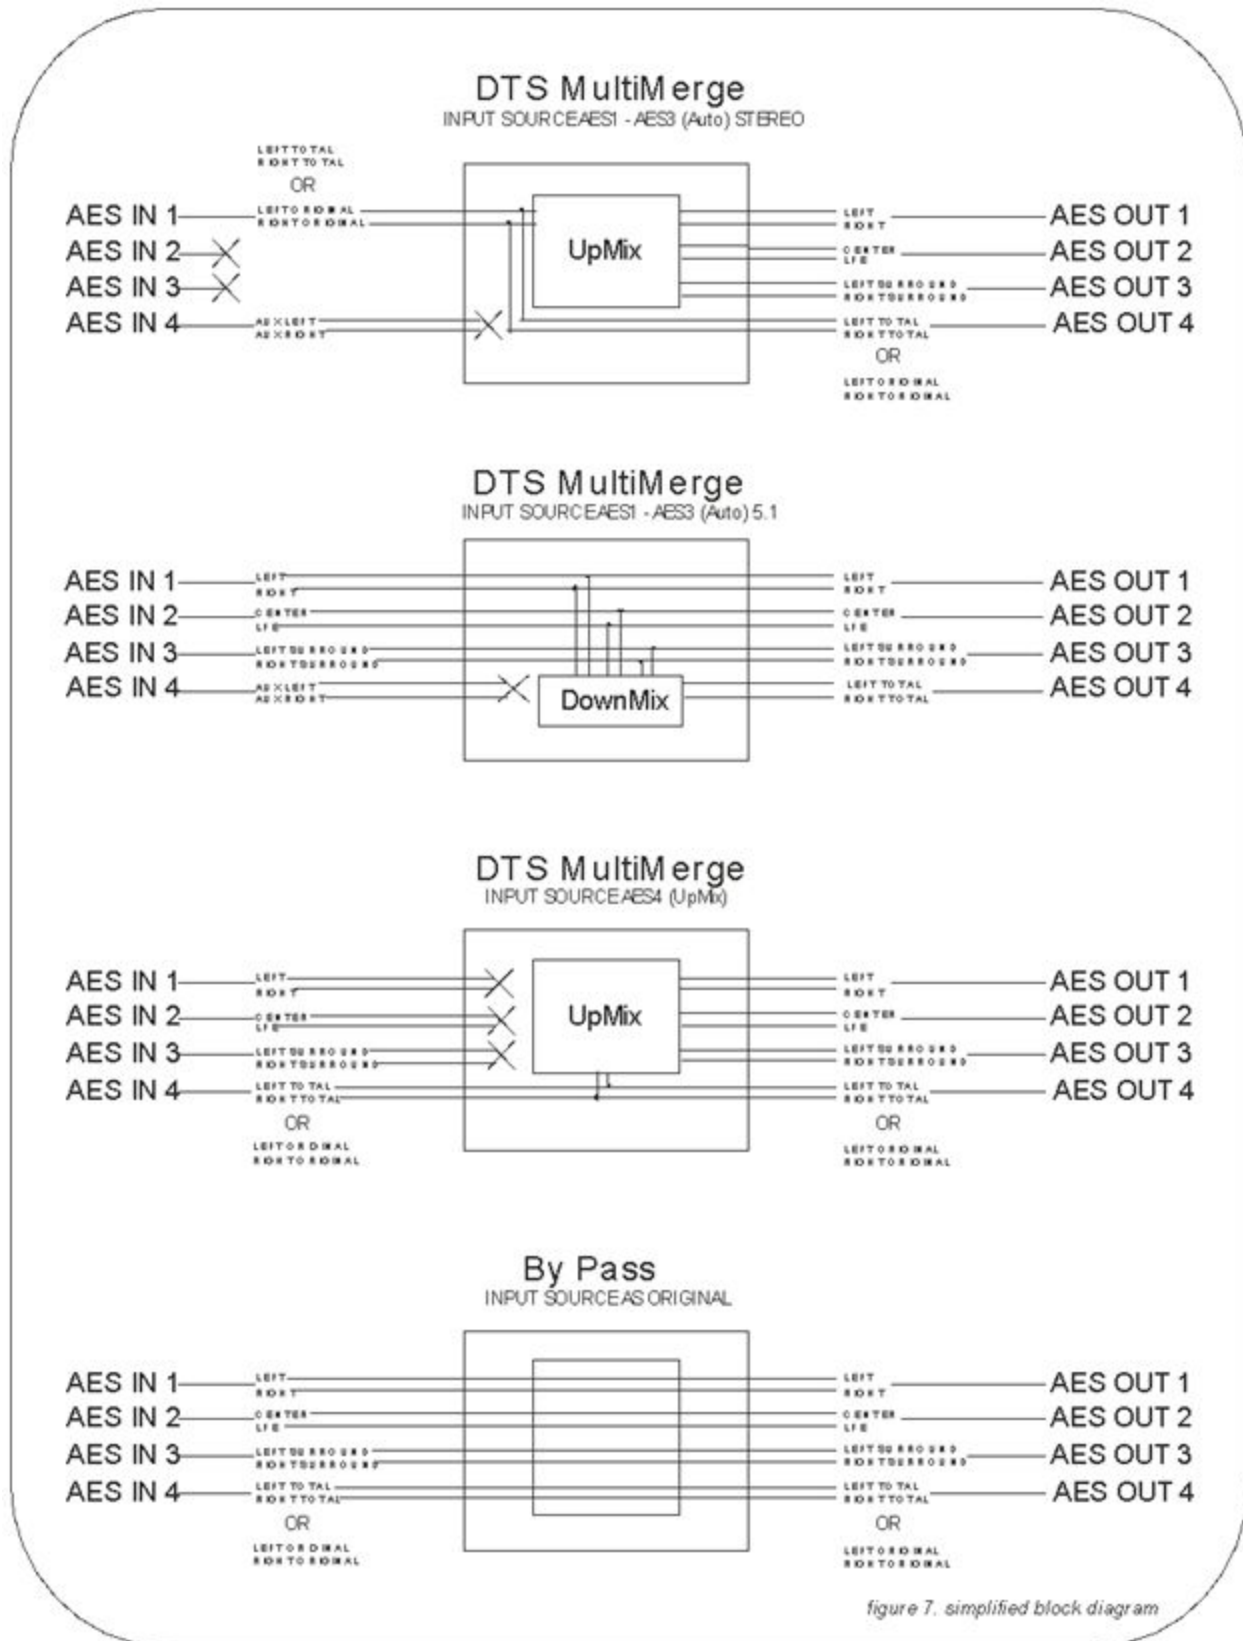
DTS MultiMerge
INPUT SOURCE AES1 - AES3 (Auto) STEREO

LEFT TOTAL
RIGHT TOTAL
OR
AES IN 1 LEFT ORIGINAL
RIGHT ORIGINAL
AES IN 2
AES IN 3
AES IN 4 AUX LEFT
AUX RIGHT

UpMix

LEFT
RIGHT AES OUT 1
CENTER
LFE AES OUT 2
LEFT SURROUND
RIGHT SURROUND AES OUT 3
LEFT TOTAL
RIGHT TOTAL AES OUT 4
OR
LEFT ORIGINAL
RIGHT ORIGINAL

DTS MultiMerge
INPUT SOURCE AES1 - AES3 (Auto) 5.1

AES IN 1 LEFT
RIGHT
AES IN 2 CENTER
LFE
AES IN 3 LEFT SURROUND
RIGHT SURROUND
AES IN 4 AUX LEFT
AUX RIGHT

DownMix

LEFT
RIGHT AES OUT 1
CENTER
LFE AES OUT 2
LEFT SURROUND
RIGHT SURROUND AES OUT 3
LEFT TOTAL
RIGHT TOTAL AES OUT 4

DTS MultiMerge
INPUT SOURCE AES4 (UpMix)

AES IN 1 LEFT
RIGHT
AES IN 2 CENTER
LFE
AES IN 3 LEFT SURROUND
RIGHT SURROUND
AES IN 4 LEFT TOTAL
RIGHT TOTAL
OR
LEFT ORIGINAL
RIGHT ORIGINAL

UpMix

LEFT
RIGHT AES OUT 1
CENTER
LFE AES OUT 2
LEFT SURROUND
RIGHT SURROUND AES OUT 3
LEFT TOTAL
RIGHT TOTAL AES OUT 4
OR
LEFT ORIGINAL
RIGHT ORIGINAL

By Pass
INPUT SOURCE AS ORIGINAL

AES IN 1 LEFT
RIGHT
AES IN 2 CENTER
LFE
AES IN 3 LEFT SURROUND
RIGHT SURROUND
AES IN 4 LEFT TOTAL
RIGHT TOTAL
OR
LEFT ORIGINAL
RIGHT ORIGINAL

LEFT
RIGHT AES OUT 1
CENTER
LFE AES OUT 2
LEFT SURROUND
RIGHT SURROUND AES OUT 3
LEFT TOTAL
RIGHT TOTAL AES OUT 4
OR
LEFT ORIGINAL
RIGHT ORIGINAL

figure 7. simplified block diagram